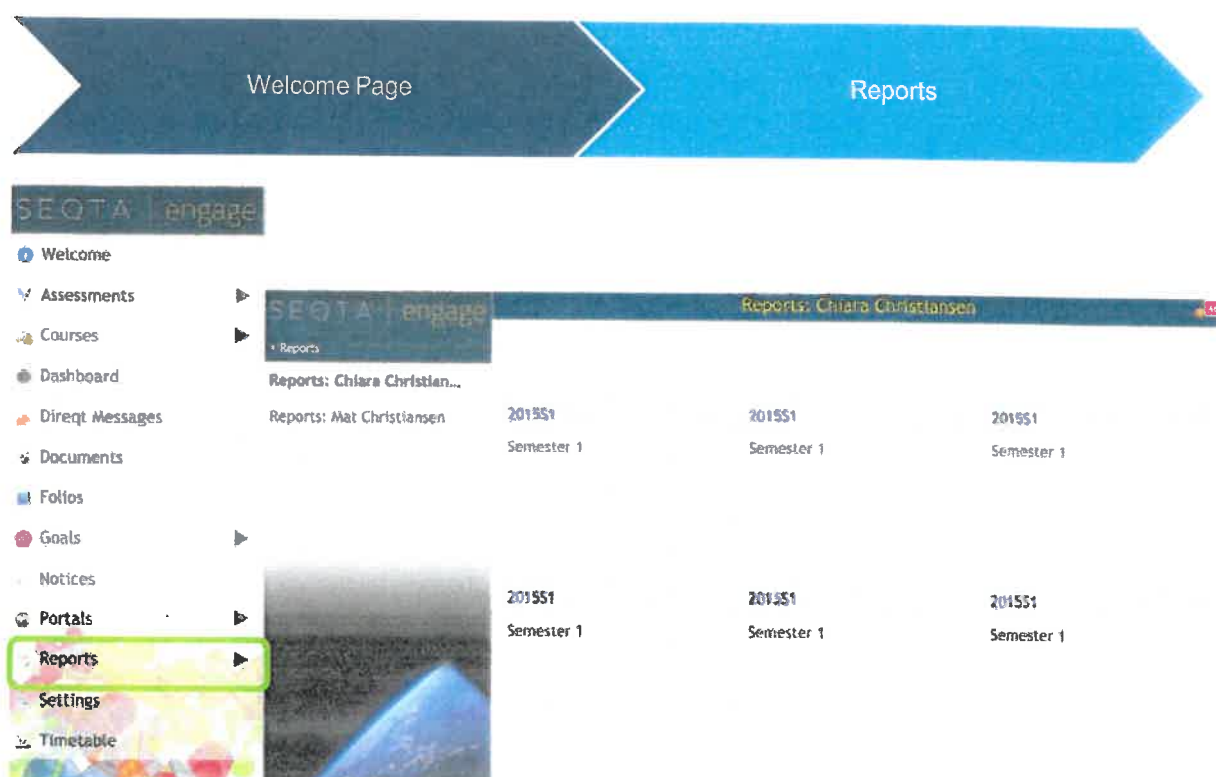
Welcome Page

Reports

SEQTA | engage

Welcome
Assessments
Courses
Dashboard
Direqt Messages
Documents
Folios
Goals
Notices
Portals
Reports
Settings
Timetable

SEQTA | engage

• Reports

Reports: Chiara Christiansen

Reports: Chiara Christian...

Reports: Mat Christiansen

2015S1
Semester 1

2015S1
Semester 1

2015S1
Semester 1

2015S1
Semester 1

2015S1
Semester 1

2015S1
Semester 1